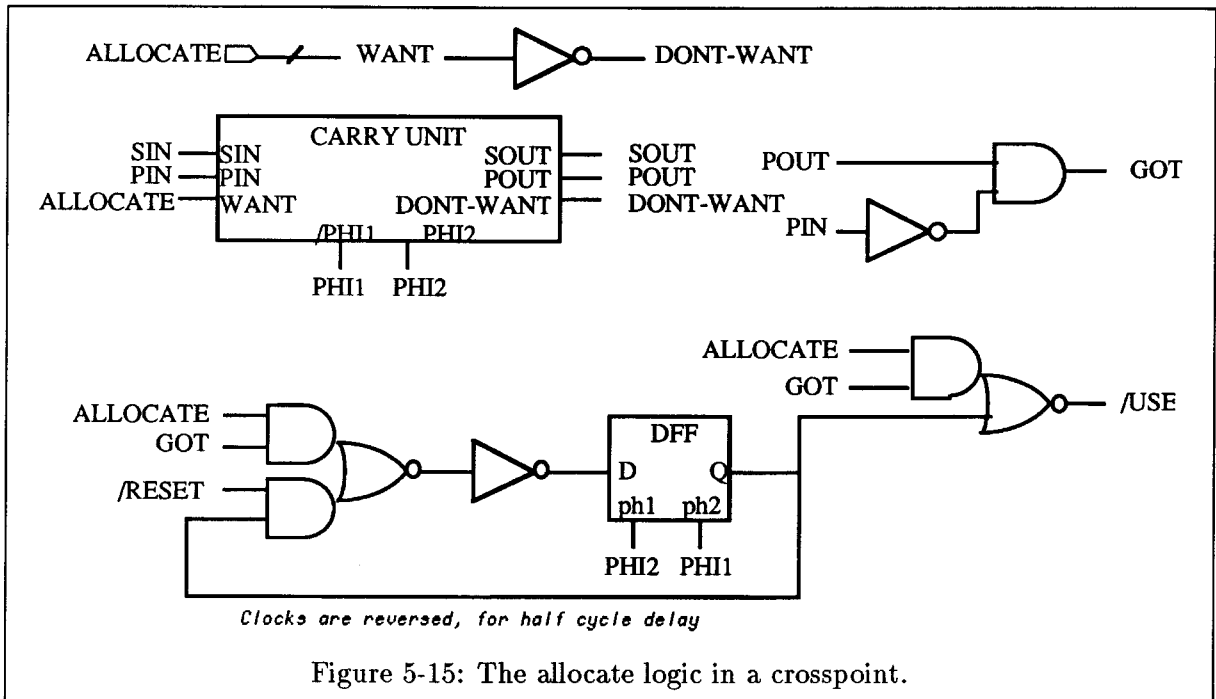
ALLOCATE WANT DONT-WANT

SIN SIN
PIN PIN
ALLOCATE WANT
CARRY UNIT
SOUT SOUT
POUT POUT
DONT-WANT DONT-WANT
/PHI1 PHI2
PHI1 PHI2

POUT
PIN
GOT

ALLOCATE
GOT
/USE

ALLOCATE
GOT
/RESET

DFF
D Q
ph1 ph2
PHI2 PHI1

Clocks are reversed, for half cycle delay

Figure 5-15: The allocate logic in a crosspoint.